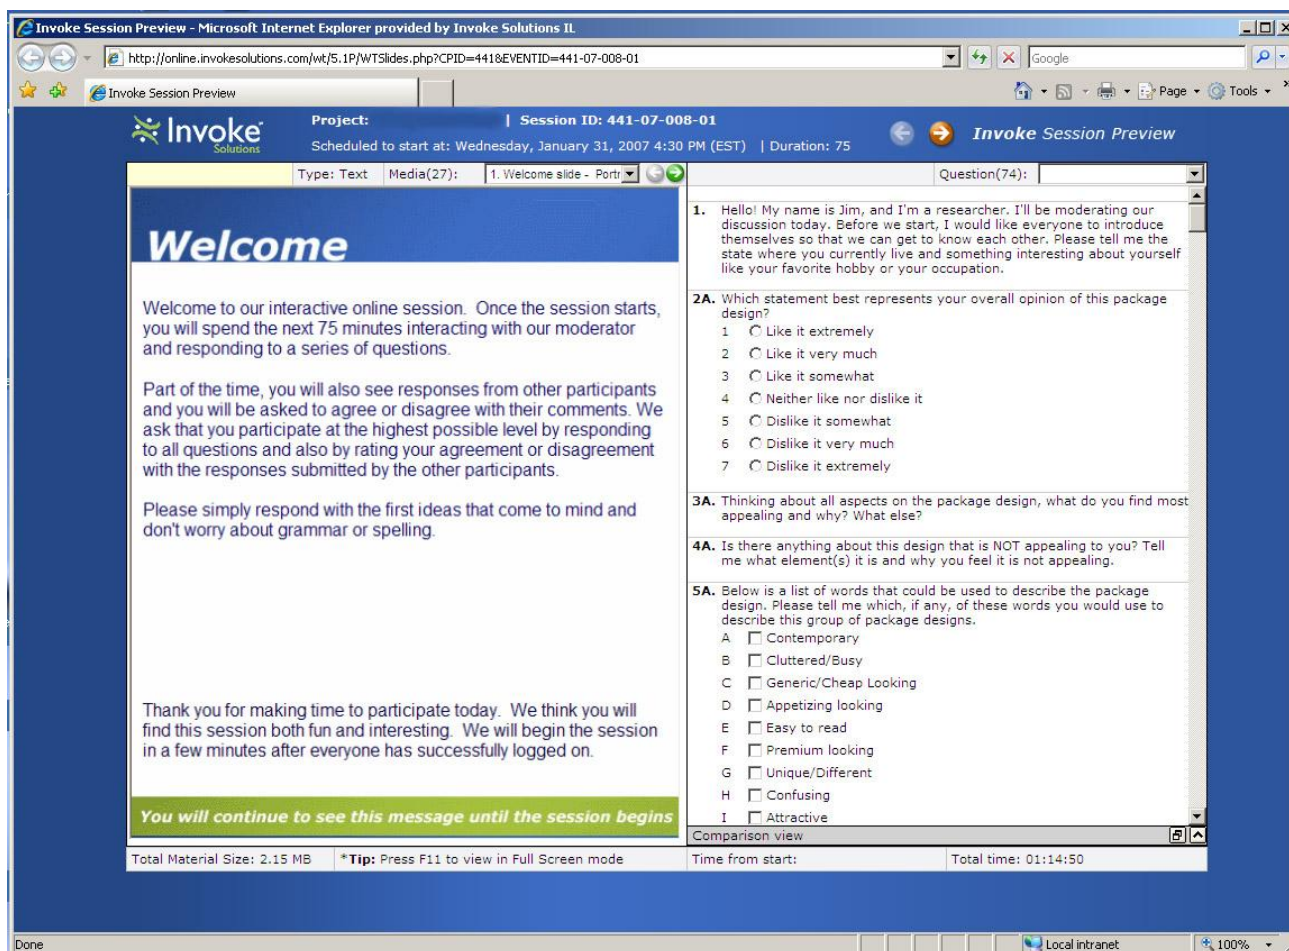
Invoke Session Preview - Microsoft Internet Explorer provided by Invoke Solutions IL

http://online.invokesolutions.com/wt/5.1P/WTSlides.php?CPID=441&EVENTID=441-07-008-01

Google

Invoke Session Preview

Page Tools

Invoke Solutions

Project: | Session ID: 441-07-008-01

Scheduled to start at: Wednesday, January 31, 2007 4:30 PM (EST) | Duration: 75

Invoke Session Preview

Type: Text Media(27): 1. Welcome slide - Portr

Question(74):

Welcome

Welcome to our interactive online session. Once the session starts, you will spend the next 75 minutes interacting with our moderator and responding to a series of questions.

Part of the time, you will also see responses from other participants and you will be asked to agree or disagree with their comments. We ask that you participate at the highest possible level by responding to all questions and also by rating your agreement or disagreement with the responses submitted by the other participants.

Please simply respond with the first ideas that come to mind and don't worry about grammar or spelling.

Thank you for making time to participate today. We think you will find this session both fun and interesting. We will begin the session in a few minutes after everyone has successfully logged on.

You will continue to see this message until the session begins

1. Hello! My name is Jim, and I'm a researcher. I'll be moderating our discussion today. Before we start, I would like everyone to introduce themselves so that we can get to know each other. Please tell me the state where you currently live and something interesting about yourself like your favorite hobby or your occupation.

2A. Which statement best represents your overall opinion of this package design?
1 Like it extremely
2 Like it very much
3 Like it somewhat
4 Neither like nor dislike it
5 Dislike it somewhat
6 Dislike it very much
7 Dislike it extremely

3A. Thinking about all aspects on the package design, what do you find most appealing and why? What else?

4A. Is there anything about this design that is NOT appealing to you? Tell me what element(s) it is and why you feel it is not appealing.

5A. Below is a list of words that could be used to describe the package design. Please tell me which, if any, of these words you would use to describe this group of package designs.
A Contemporary
B Cluttered/Busy
C Generic/Cheap Looking
D Appetizing looking
E Easy to read
F Premium looking
G Unique/Different
H Confusing
I Attractive

Comparison view

Total Material Size: 2.15 MB *Tip: Press F11 to view in Full Screen mode

Time from start: Total time: 01:14:50

Done Local intranet 100%